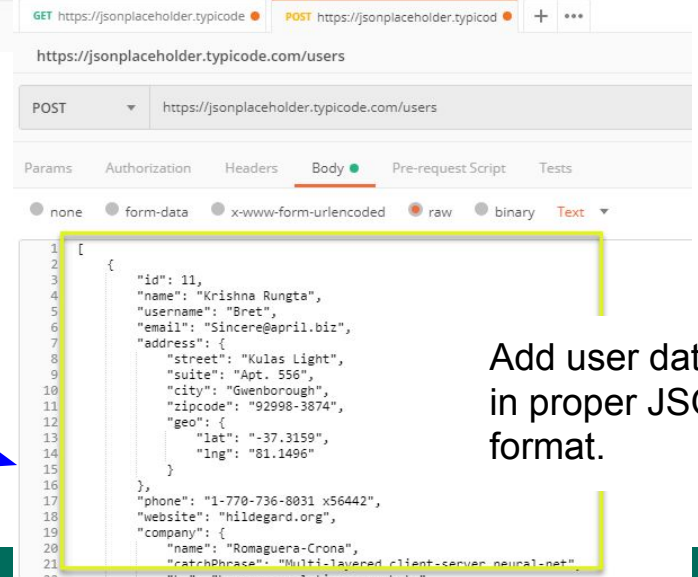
GET https://jsonplaceholder.typicode POST https://jsonplaceholder.typicod + •••

https://jsonplaceholder.typicode.com/users

POST https://jsonplaceholder.typicode.com/users

Params Authorization Headers Body Pre-request Script Tests

none form-data x-www-form-urlencoded raw binary Text

1 [
2 {
3 "id": 11,
4 "name": "Krishna Rungta",
5 "username": "Bret",
6 "email": "Sincere@april.biz",
7 "address": {
8 "street": "Kulas Light",
9 "suite": "Apt. 556",
10 "city": "Gwenborough",
11 "zipcode": "92998-3874",
12 "geo": {
13 "lat": "-37.3159",
14 "lng": "81.1496"
15 }
16 },
17 "phone": "1-770-736-8031 x56442",
18 "website": "hildegard.org",
19 "company": {
20 "name": "Romaguera-Crona",
21 "catchPhrase": "Multi-layered client-server neural-net",

Add user dat in proper JS format.